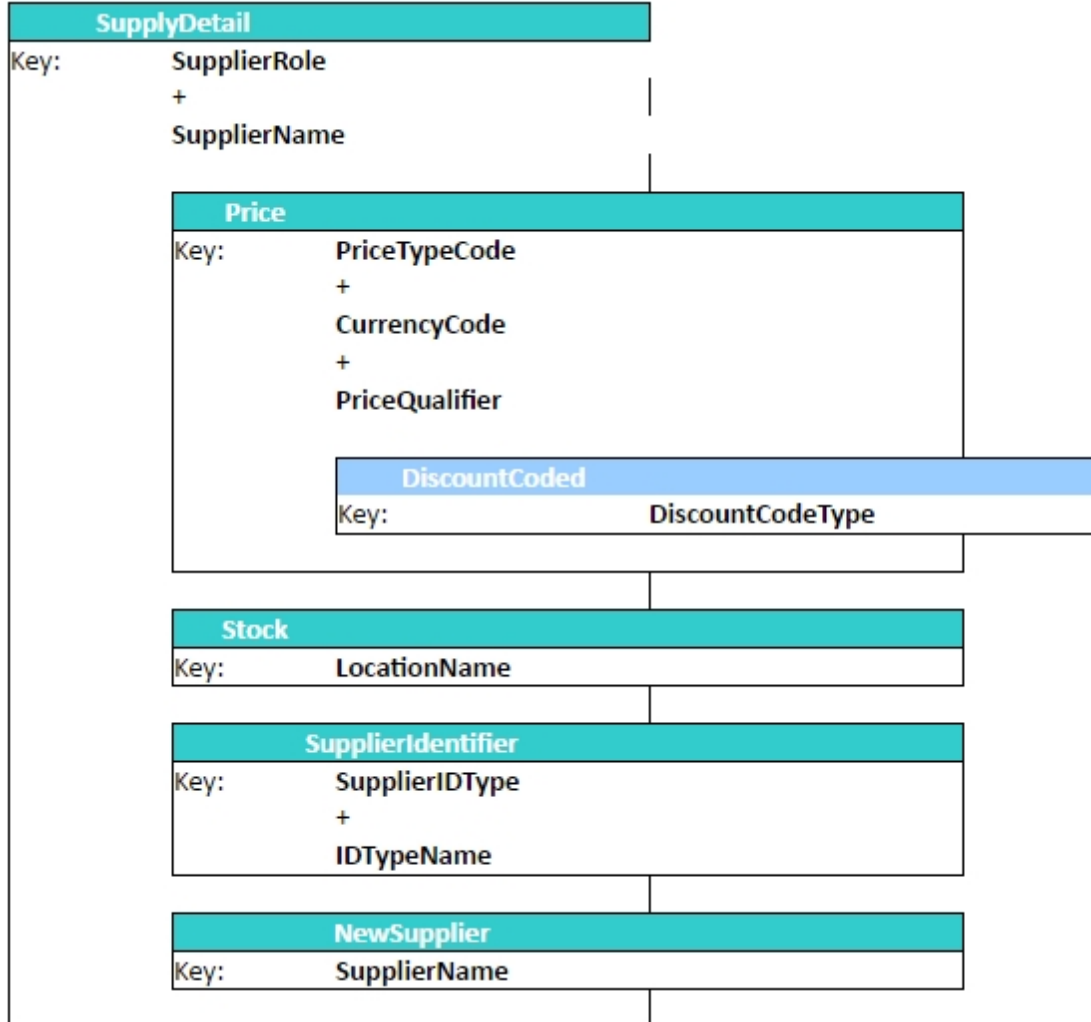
SupplyDetail

Key: SupplierRole
+
SupplierName

Price

Key: PriceTypeCode
+
CurrencyCode
+
PriceQualifier

DiscountCoded

Key: DiscountCodeType

Stock

Key: LocationName

SupplierIdentifier

Key: SupplierIDType
+
IDTypeName

NewSupplier

Key: SupplierName